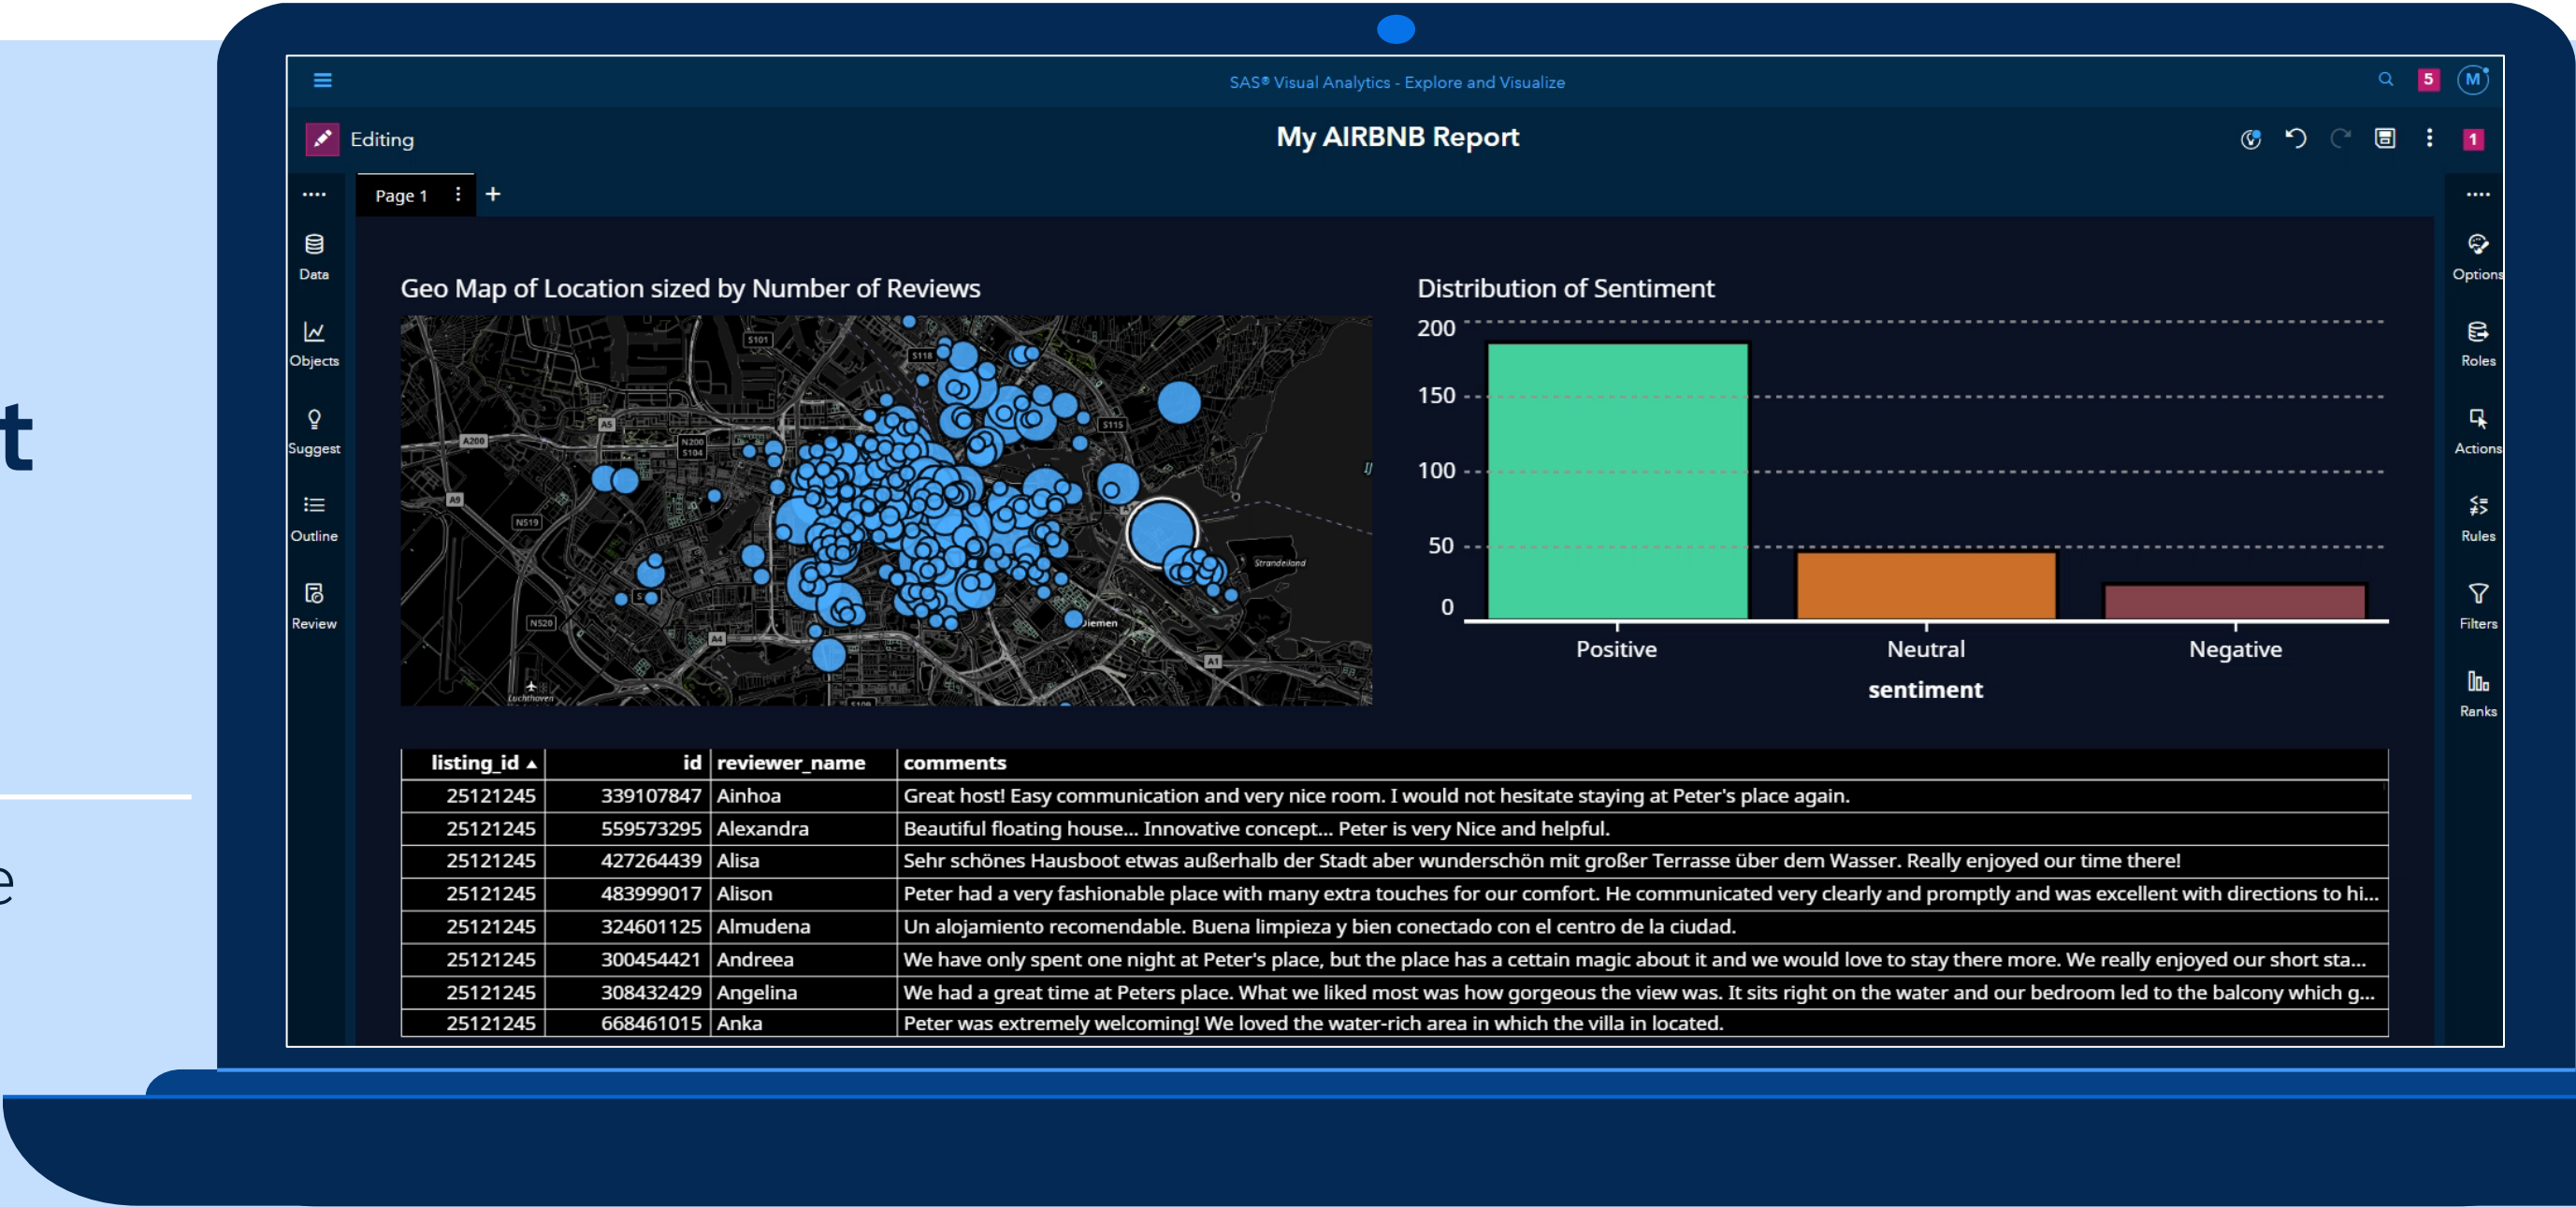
t

e

SAS® Visual Analytics - Explore and Visualize

5 M

Editing

My AIRBNB Report

1

Page 1

Data

Objects

Suggest

Outline

Review

Options

Roles

Actions

Rules

Filters

Ranks

Geo Map of Location sized by Number of Reviews

Distribution of Sentiment

200
150
100
50
0

Positive Neutral Negative

sentiment

| listing_id ▲ | id | reviewer_name | comments |
|---|---|---|---|
| 25121245 | 339107847 | Ainhoa | Great host! Easy communication and very nice room. I would not hesitate staying at Peter's place again. |
| 25121245 | 559573295 | Alexandra | Beautiful floating house... Innovative concept... Peter is very Nice and helpful. |
| 25121245 | 427264439 | Alisa | Sehr schönes Hausboot etwas außerhalb der Stadt aber wunderschön mit großer Terrasse über dem Wasser. Really enjoyed our time there! |
| 25121245 | 483999017 | Alison | Peter had a very fashionable place with many extra touches for our comfort. He communicated very clearly and promptly and was excellent with directions to hi... |
| 25121245 | 324601125 | Almudena | Un alojamiento recomendable. Buena limpieza y bien conectado con el centro de la ciudad. |
| 25121245 | 300454421 | Andreea | We have only spent one night at Peter's place, but the place has a cettain magic about it and we would love to stay there more. We really enjoyed our short sta... |
| 25121245 | 308432429 | Angelina | We had a great time at Peters place. What we liked most was how gorgeous the view was. It sits right on the water and our bedroom led to the balcony which g... |
| 25121245 | 668461015 | Anka | Peter was extremely welcoming! We loved the water-rich area in which the villa in located. |